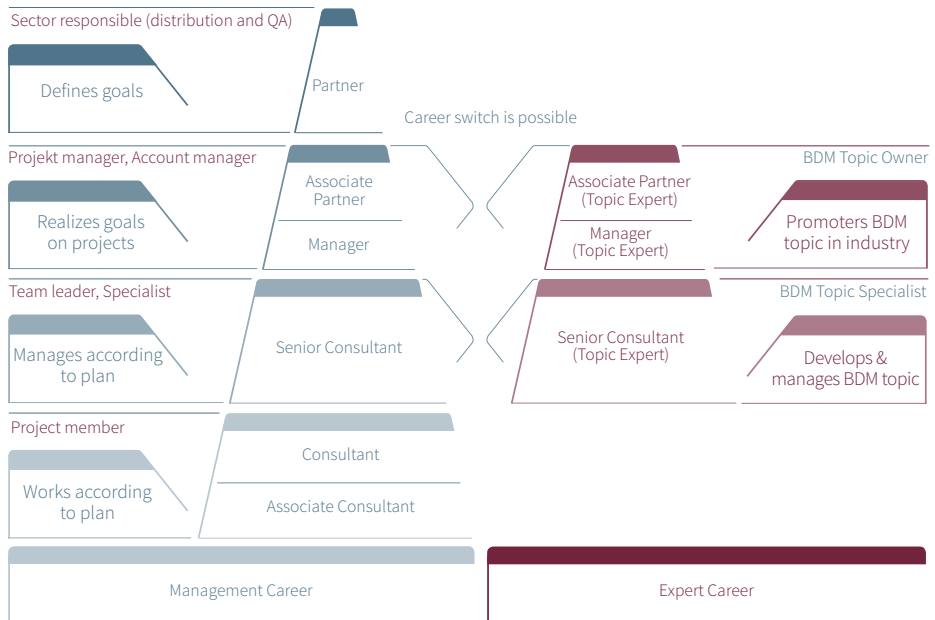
Sector responsible (distribution and QA)

Defines goals

Partner

Career switch is possible

Projekt manager, Account manager

Realizes goals on projects

Associate Partner

Manager

Associate Partner (Topic Expert)

Manager (Topic Expert)

BDM Topic Owner

Promoters BDM topic in industry

Team leader, Specialist

Manages according to plan

Senior Consultant

Senior Consultant (Topic Expert)

BDM Topic Specialist

Develops & manages BDM topic

Project member

Works according to plan

Consultant

Associate Consultant

Management Career

Expert Career